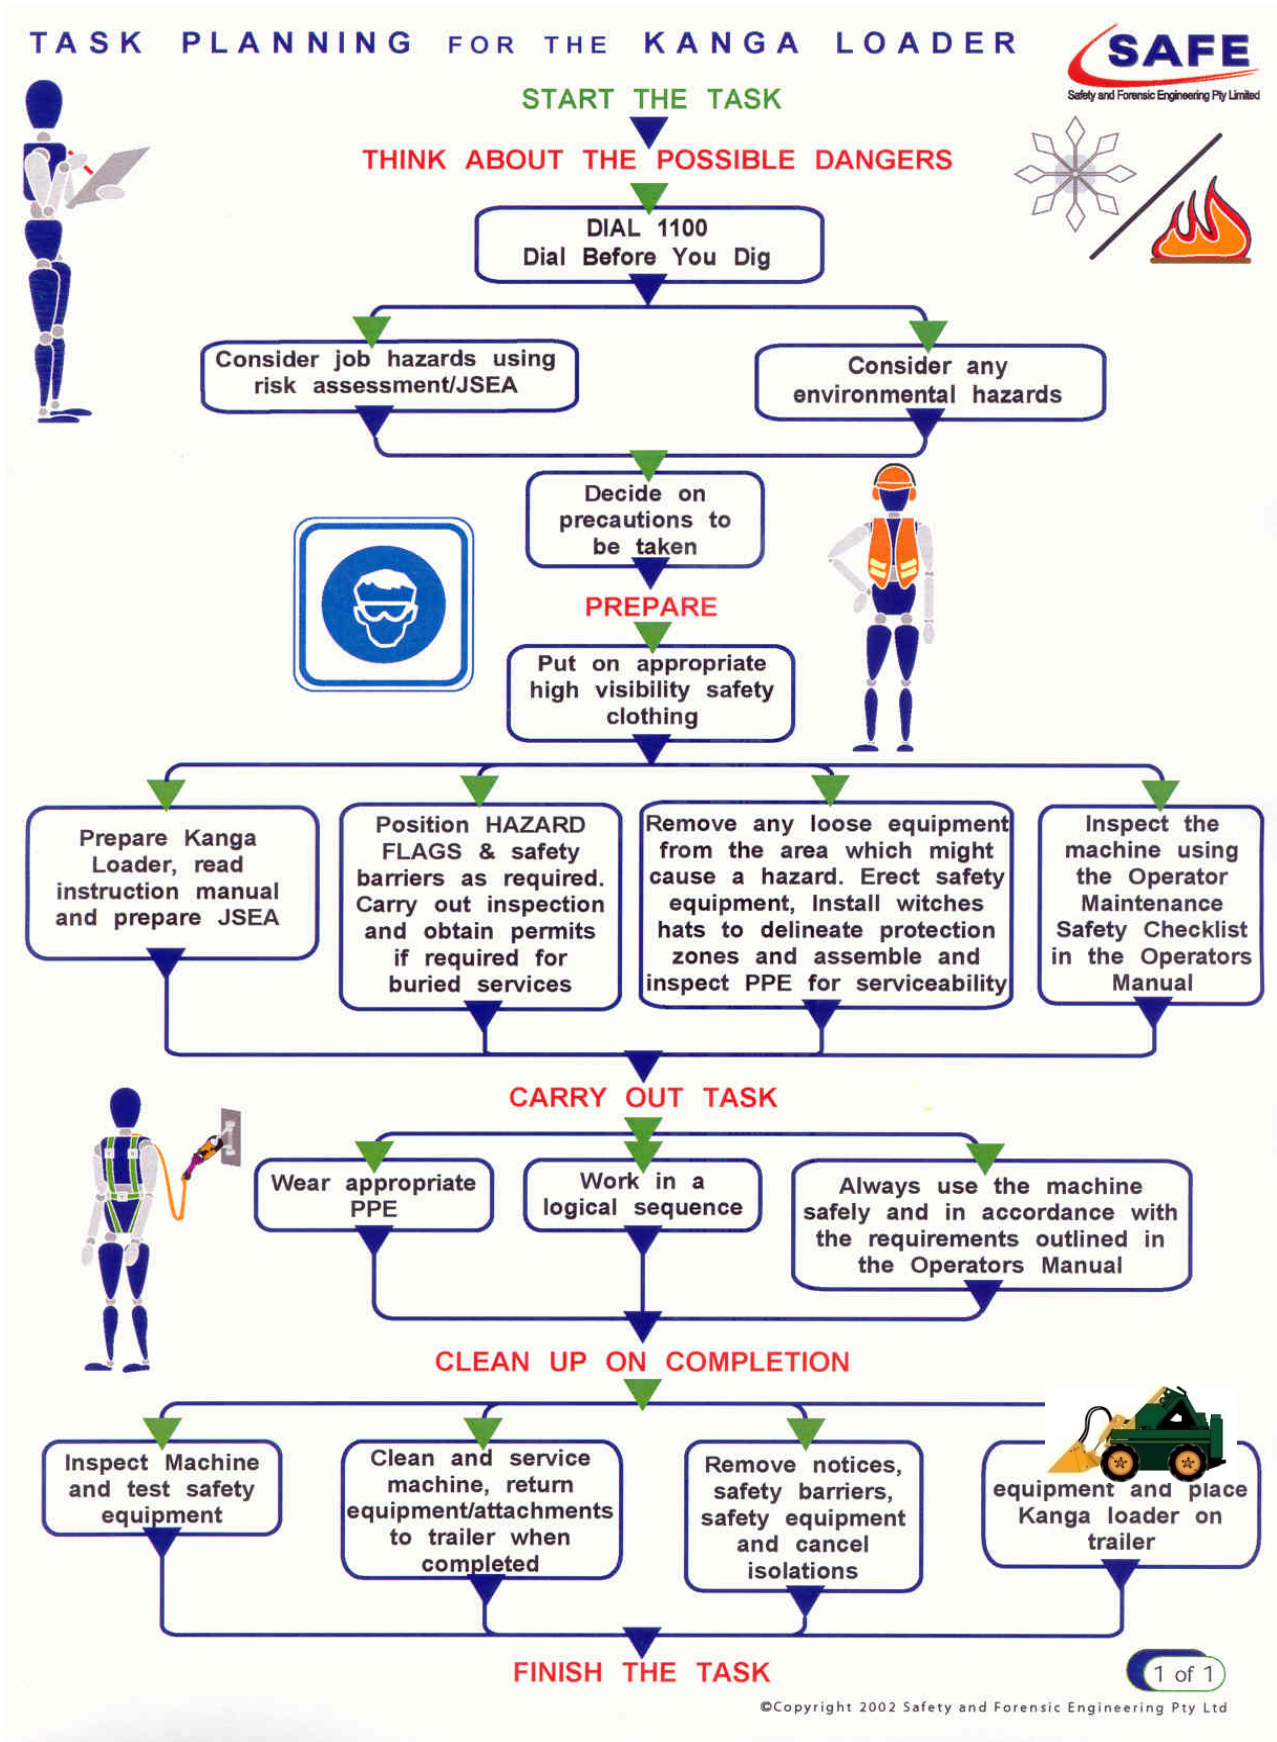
TASK PLANNING FOR THE KANGA LOADER

SAFE
Safety and Forensic Engineering Pty Limited

START THE TASK

THINK ABOUT THE POSSIBLE DANGERS

DIAL 1100
Dial Before You Dig

Consider job hazards using risk assessment/JSEA

Consider any environmental hazards

Decide on precautions to be taken

PREPARE

Put on appropriate high visibility safety clothing

Prepare Kanga Loader, read instruction manual and prepare JSEA

Position HAZARD FLAGS & safety barriers as required. Carry out inspection and obtain permits if required for buried services

Remove any loose equipment from the area which might cause a hazard. Erect safety equipment, Install witches hats to delineate protection zones and assemble and inspect PPE for serviceability

Inspect the machine using the Operator Maintenance Safety Checklist in the Operators Manual

CARRY OUT TASK

Wear appropriate PPE

Work in a logical sequence

Always use the machine safely and in accordance with the requirements outlined in the Operators Manual

CLEAN UP ON COMPLETION

Inspect Machine and test safety equipment

Clean and service machine, return equipment/attachments to trailer when completed

Remove notices, safety barriers, safety equipment and cancel isolations

equipment and place Kanga loader on trailer

FINISH THE TASK

1 of 1

©Copyright 2002 Safety and Forensic Engineering Pty Ltd